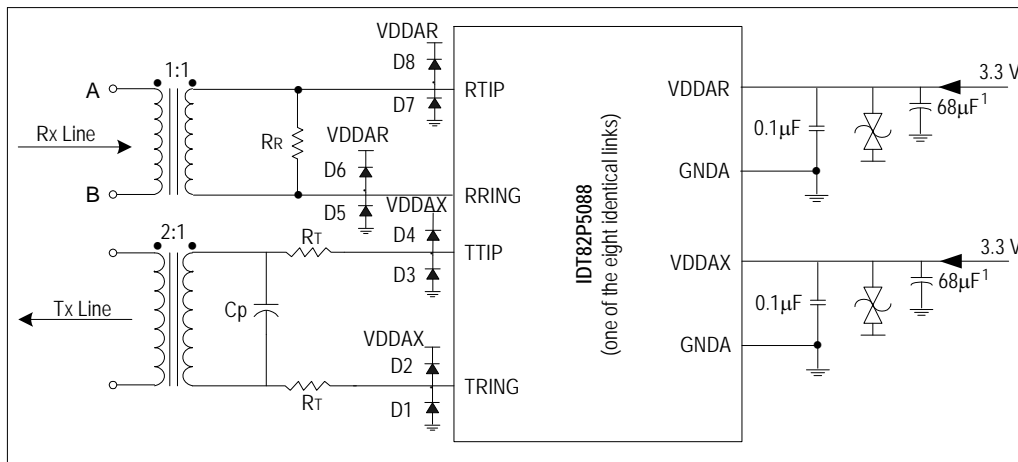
VDDAR
D8
1:1
A
RTIP
D7
Rx Line
RR
VDDAR
D6
B
RRING
D5
VDDAX
D4
2:1
RT
TTIP
D3
Tx Line
Cp
VDDAX
D2
RT
TRING
D1

IDT82P5088
(one of the eight identical links)

VDDAR
GNDA
VDDAX
GNDA

3.3 V
0.1μF
68μF$^1$
3.3 V
0.1μF
68μF$^1$